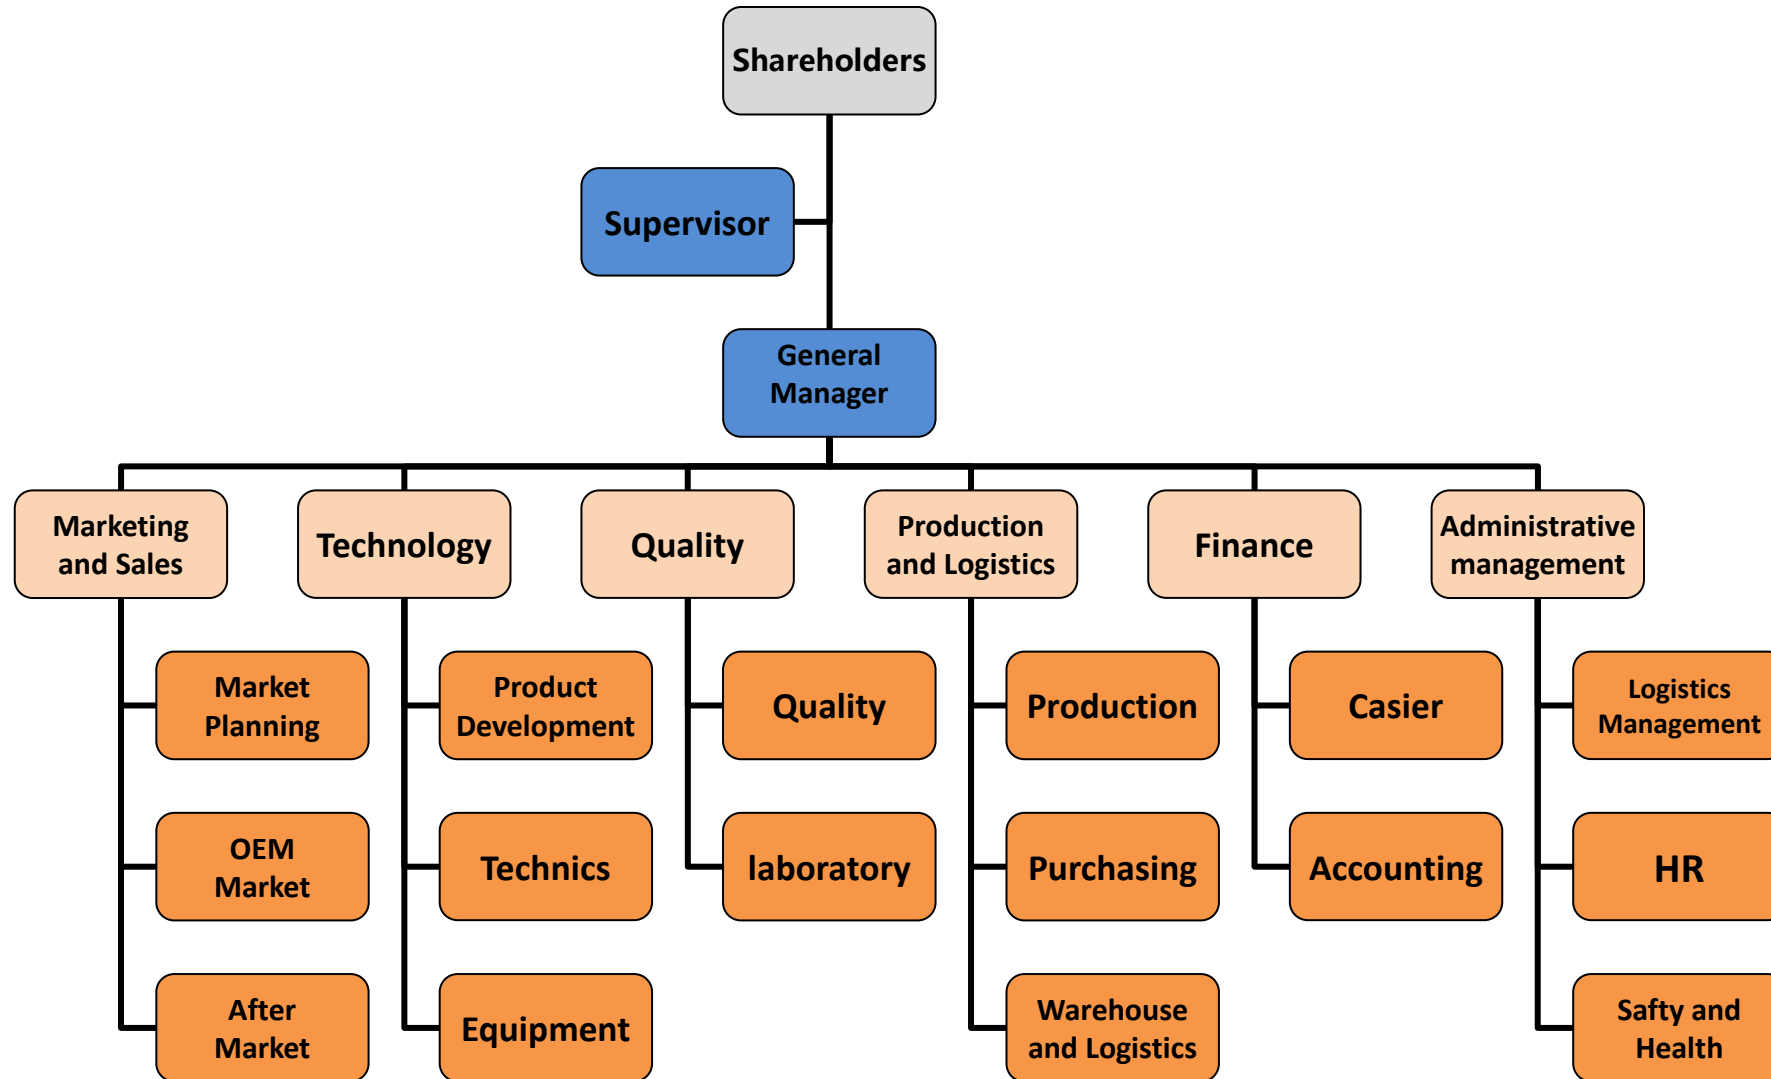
Shareholders

Supervisor

General Manager

Marketing and Sales

Market Planning

OEM Market

After Market

Technology

Product Development

Technics

Equipment

Quality

Quality

laboratory

Production and Logistics

Production

Purchasing

Warehouse and Logistics

Finance

Casier

Accounting

Administrative management

Logistics Management

HR

Safty and Health